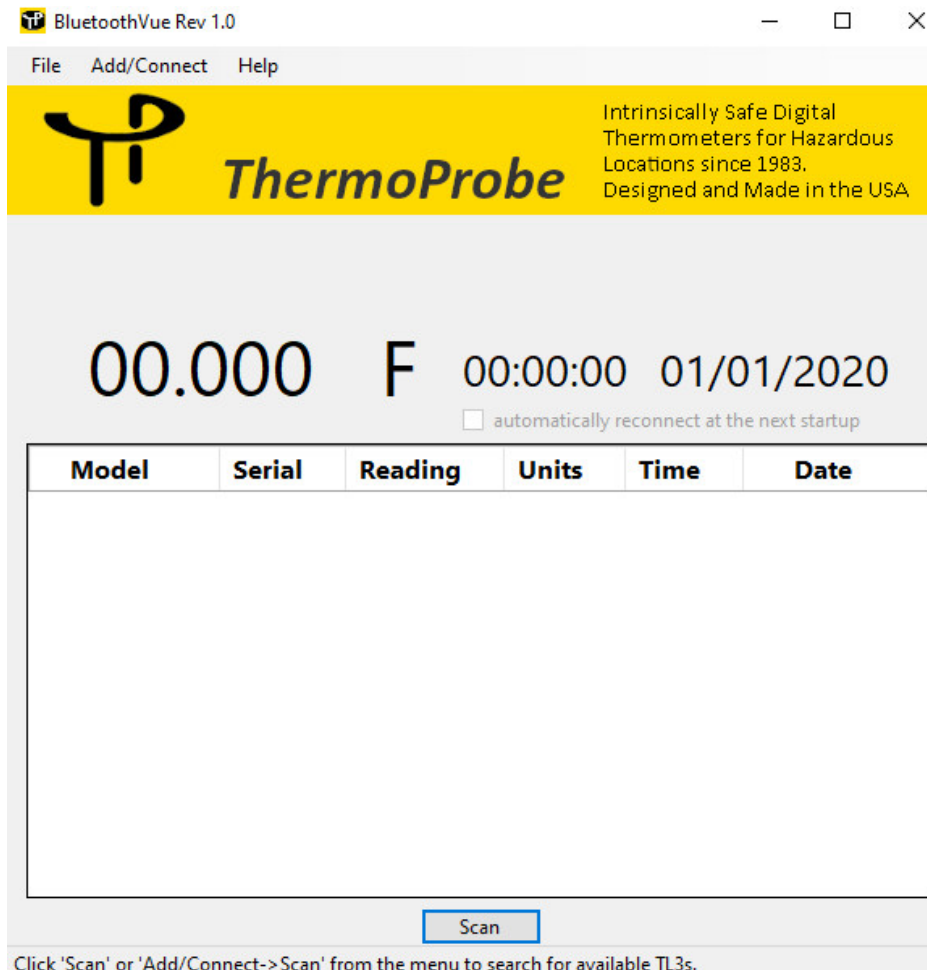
BluetoothVue Rev 1.0

File Add/Connect Help

ThermoProbe

Intrinsically Safe Digital Thermometers for Hazardous Locations since 1983. Designed and Made in the USA

00.000 F 00:00:00 01/01/2020

automatically reconnect at the next startup

| Model | Serial | Reading | Units | Time | Date |
|---|---|---|---|---|---|

Scan

Click 'Scan' or 'Add/Connect->Scan' from the menu to search for available TL3s.